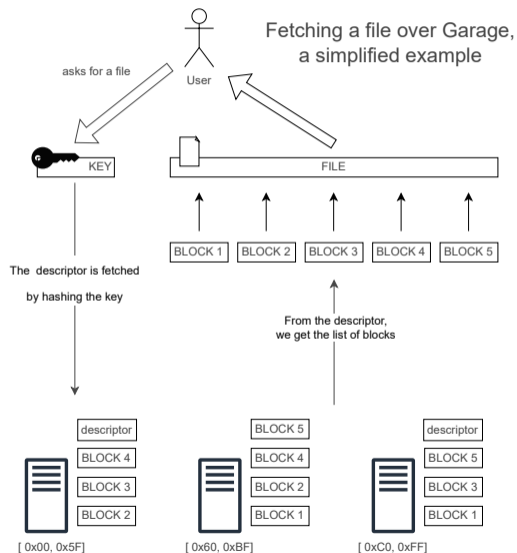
Fetching a file over Garage, a simplified example

User

asks for a file

KEY

FILE

BLOCK 1 BLOCK 2 BLOCK 3 BLOCK 4 BLOCK 5

The descriptor is fetched by hashing the key

From the descriptor, we get the list of blocks

descriptor
BLOCK 4
BLOCK 3
BLOCK 2
[ 0x00, 0x5F]

BLOCK 5
BLOCK 4
BLOCK 2
BLOCK 1
[ 0x60, 0xBF]

descriptor
BLOCK 5
BLOCK 3
BLOCK 1
[ 0xC0, 0xFF]